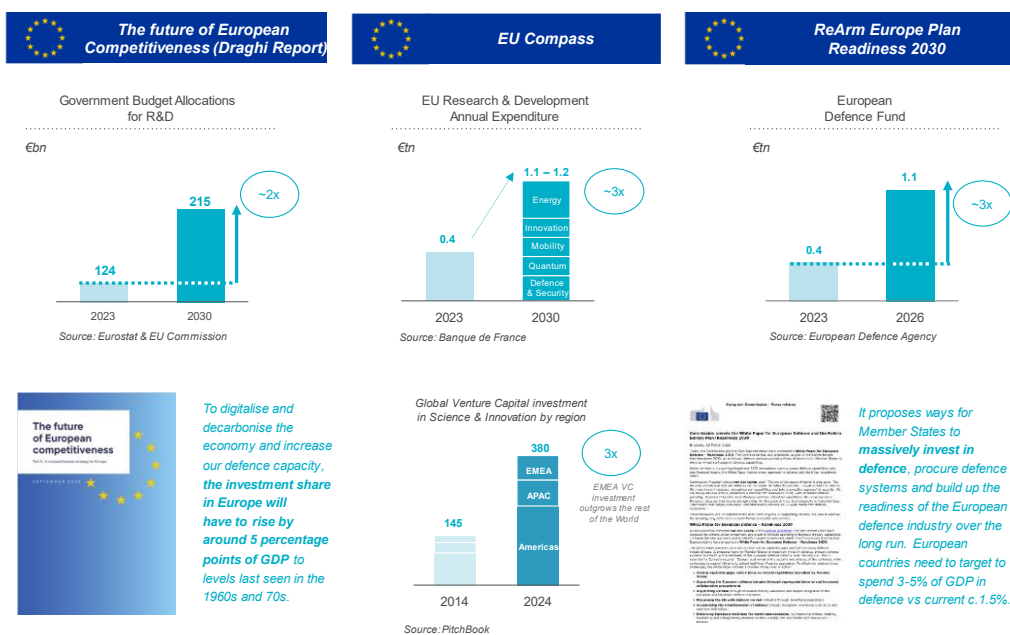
The future of European Competitiveness (Draghi Report)

EU Compass

ReArm Europe Plan Readiness 2030

Government Budget Allocations for R&D

€bn

~2x

215

124

2023

2030

Source: Eurostat & EU Commission

EU Research & Development Annual Expenditure

€tn

1.1 – 1.2

~3x

Energy

Innovation

Mobility

Quantum

Defence & Security

0.4

2023

2030

Source: Banque de France

European Defence Fund

€tn

1.1

~3x

0.4

2023

2026

Source: European Defence Agency

The future of European competitiveness

To digitalise and decarbonise the economy and increase our defence capacity, **the investment share in Europe will have to rise by around 5 percentage points of GDP** to levels last seen in the 1960s and 70s.

Global Venture Capital investment in Science & Innovation by region

380

3x

EMEA

APAC

Americas

145

EMEA VC investment outgrows the rest of the World

2014

2024

Source: PitchBook

European Commission - Press release

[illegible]

It proposes ways for Member States to **massively invest in defence**, procure defence systems and build up the readiness of the European defence industry over the long run. European countries need to target to spend 3-5% of GDP in defence vs current c.1.5%.